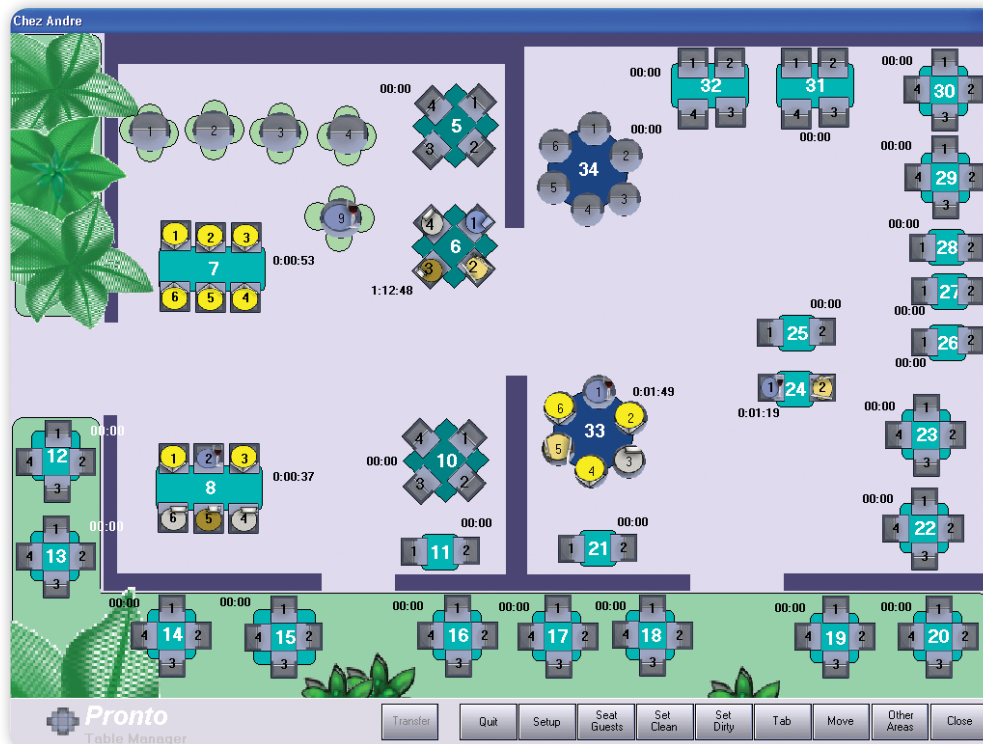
Chez Andre

1 2 3 4

00:00
5
4 1 3 2

00:00
32
1 2 4 3

31
1 2 4 3
00:00

00:00
30
1 4 2 3

34
1 6 2 5 3 4
00:00

00:00
29
1 4 2 3

9

7
1 2 3 6 5 4
0:00:53

6
4 1 3 2
1:12:48

00:00
28
1

27
1
00:00

00:00
26
1
00:00

25
1 2
00:00

24
1 2
0:01:19

33
1 6 2 5 3 4
0:01:49

00:00
23
1 4 2 3

00:00
12
1 4 2 3

8
1 2 3 6 5 4
0:00:37

00:00
10
4 1 3 2

00:00
22
1 4 2 3

00:00
13
1 4 2 3

00:00
11
1 2

00:00
21
1 2

00:00
14
1 4 2 3

00:00
15
1 4 2 3

00:00
16
1 4 2 3

00:00
17
1 4 2 3

00:00
18
1 4 2 3

00:00
19
1 4 2 3

00:00
20
1 4 2 3

Pronto
Table Manager

Transfer
Quit
Setup
Seat Guests
Set Clean
Set Dirty
Tab
Move
Other Areas
Close